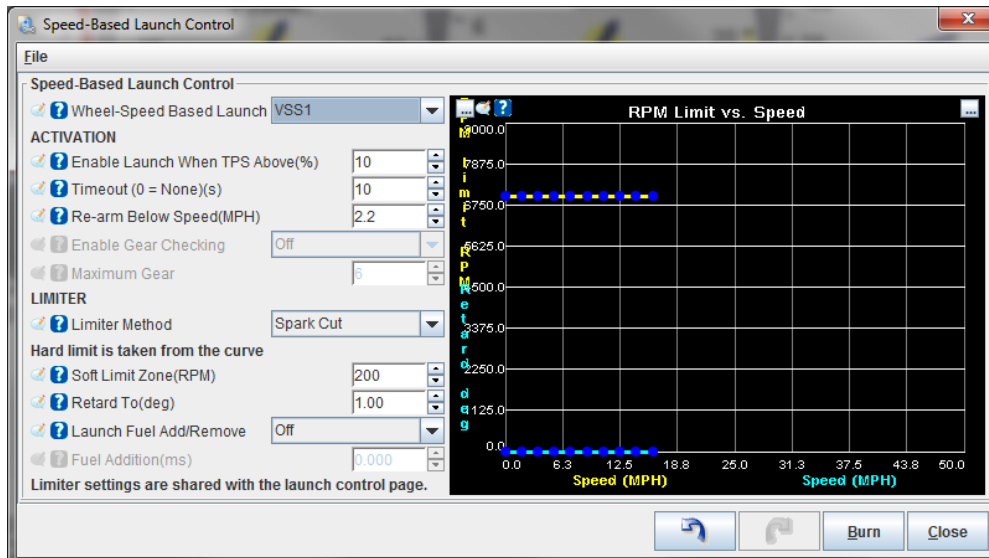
Speed-Based Launch Control

File

Speed-Based Launch Control

Wheel-Speed Based Launch VSS1

ACTIVATION

Enable Launch When TPS Above(%) 10

Timeout (0 = None)(s) 10

Re-arm Below Speed(MPH) 2.2

Enable Gear Checking Off

Maximum Gear 6

LIMITER

Limiter Method Spark Cut

Hard limit is taken from the curve

Soft Limit Zone(RPM) 200

Retard To(deg) 1.00

Launch Fuel Add/Remove Off

Fuel Addition(ms) 0.000

Limiter settings are shared with the launch control page.

RPM Limit vs. Speed

RPM Limit

RPM Retard deg

9000.0
7875.0
6750.0
5625.0
4500.0
3375.0
2250.0
1125.0
0.0

0.0 6.3 12.5 18.8 25.0 31.3 37.5 43.8 50.0

Speed (MPH)

Speed (MPH)

Burn

Close